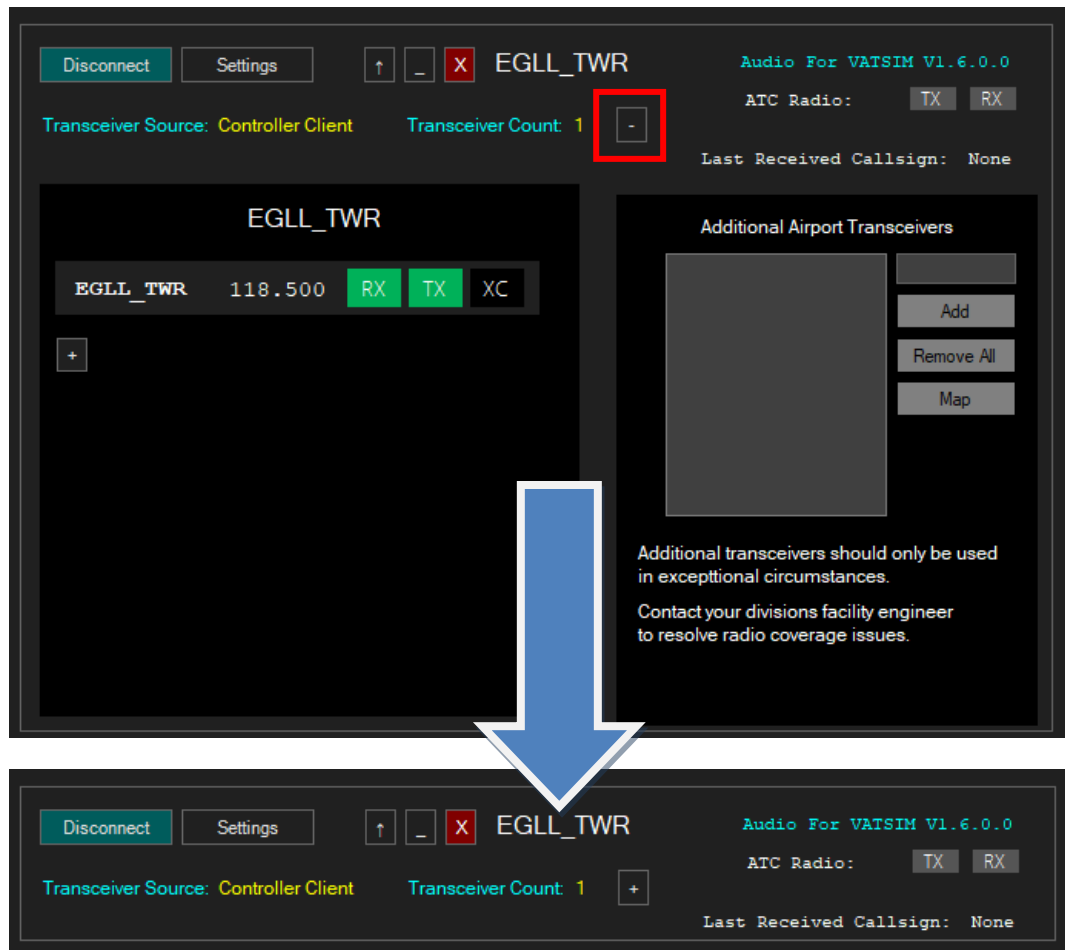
Disconnect Settings ↑ _ X EGLL_TWR

Audio For VATSIM V1.6.0.0

ATC Radio: TX RX

Transceiver Source: Controller Client Transceiver Count: 1 -

Last Received Callsign: None

EGLL_TWR

EGLL_TWR 118.500 RX TX XC

+

Additional Airport Transceivers

Add

Remove All

Map

Additional transceivers should only be used in excepttional circumstances.

Contact your divisions facility engineer to resolve radio coverage issues.

Disconnect Settings ↑ _ X EGLL_TWR

Audio For VATSIM V1.6.0.0

ATC Radio: TX RX

Transceiver Source: Controller Client Transceiver Count: 1 +

Last Received Callsign: None